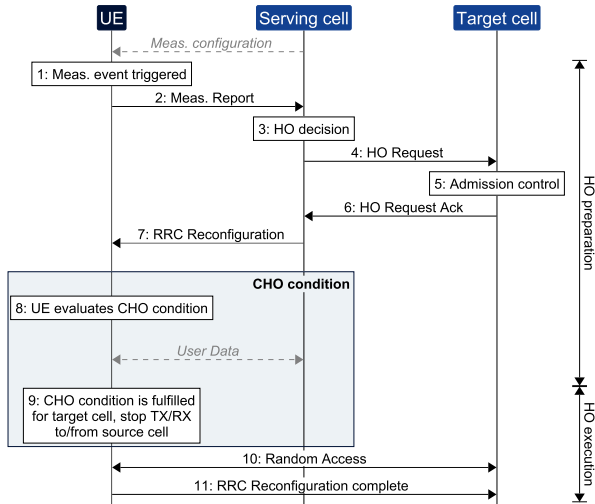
UE
Serving cell
Target cell

Meas. configuration
1: Meas. event triggered
2: Meas. Report
3: HO decision
4: HO Request
5: Admission control
6: HO Request Ack
7: RRC Reconfiguration

CHO condition
8: UE evaluates CHO condition
User Data
9: CHO condition is fulfilled for target cell, stop TX/RX to/from source cell

10: Random Access
11: RRC Reconfiguration complete

HO preparation
HO execution